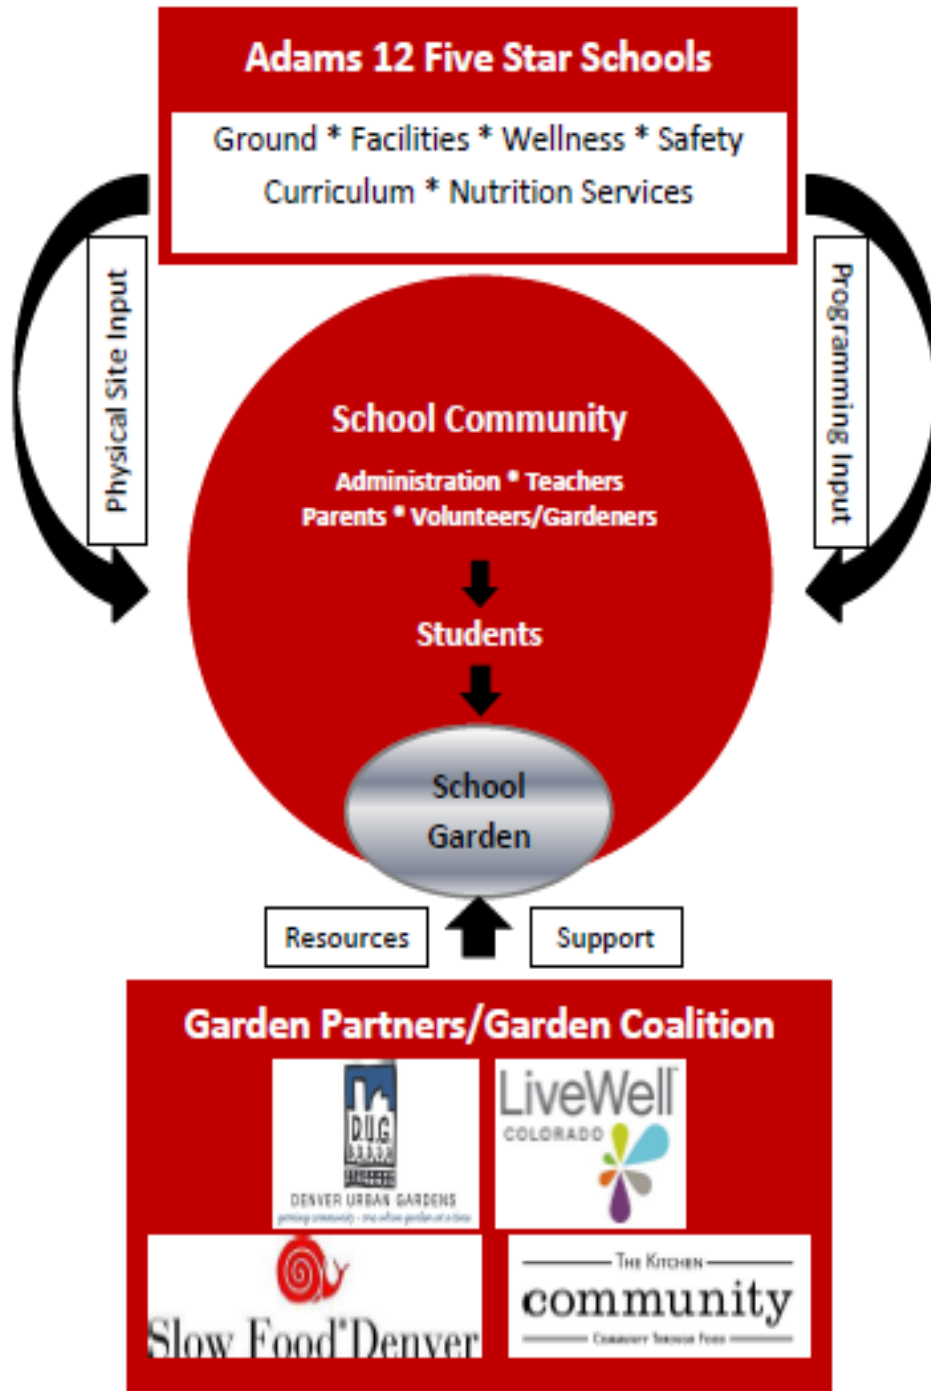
Adams 12 Five Star Schools

Ground * Facilities * Wellness * Safety
Curriculum * Nutrition Services

Physical Site Input

Programming Input

School Community

Administration * Teachers
Parents * Volunteers/Gardeners

Students

School Garden

Resources

Support

Garden Partners/Garden Coalition

D.U.G.
DENVER URBAN GARDENS
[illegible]

LiveWell
COLORADO

Slow Food Denver

The Kitchen
community
Community Through Food